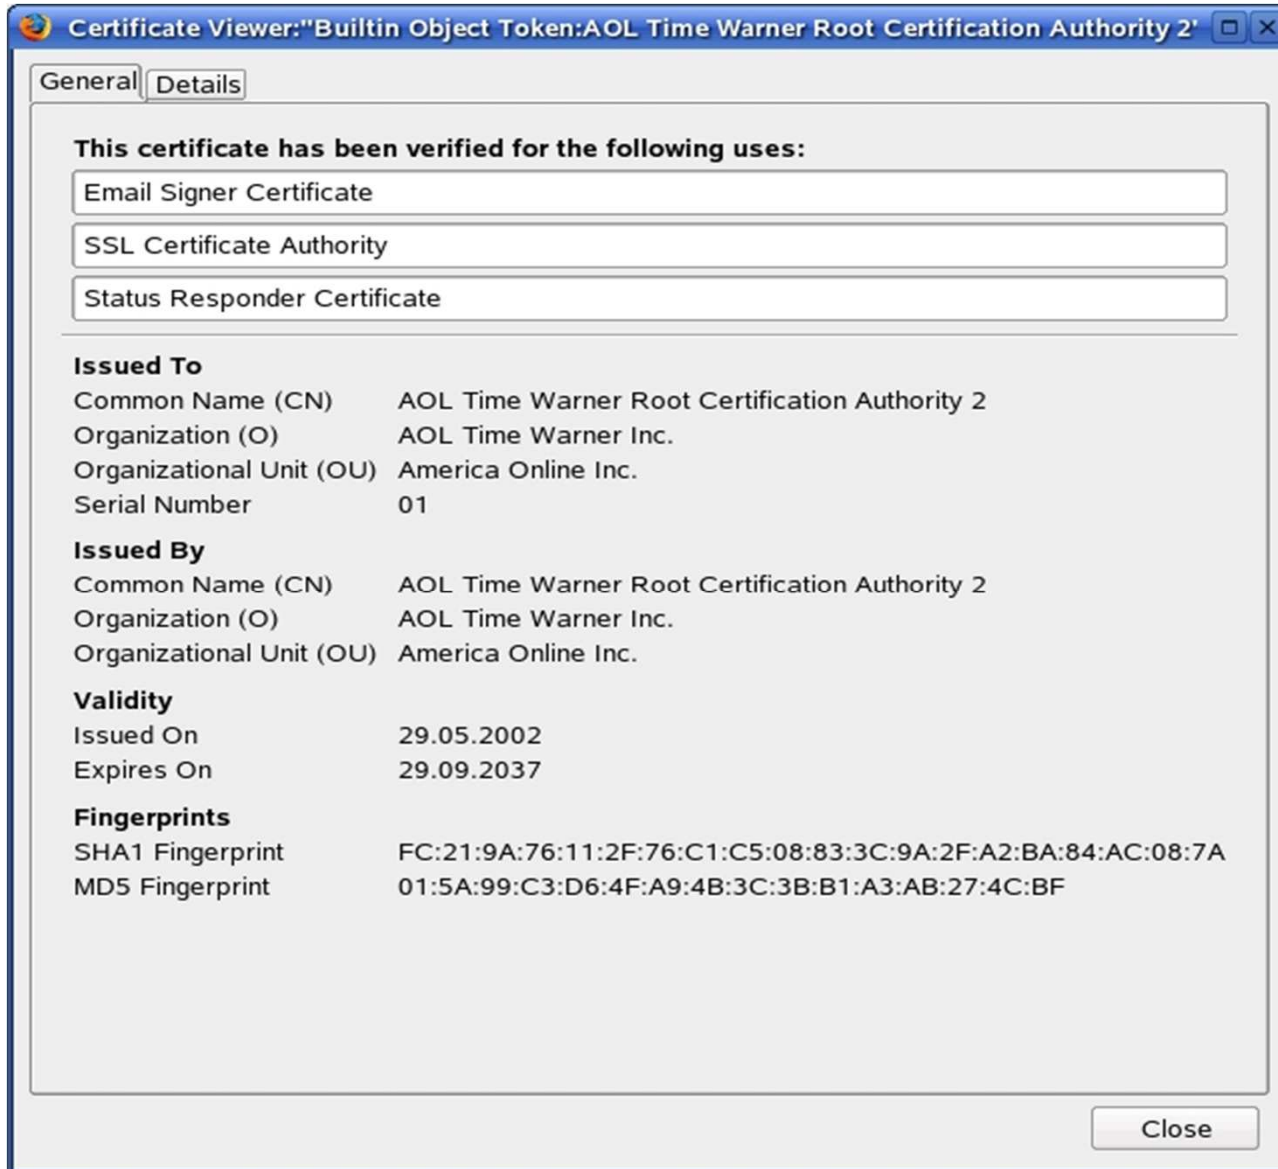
Certificate Viewer:"Builtin Object Token:AOL Time Warner Root Certification Authority 2'

General | Details

This certificate has been verified for the following uses:

Email Signer Certificate

SSL Certificate Authority

Status Responder Certificate

Issued To
Common Name (CN) AOL Time Warner Root Certification Authority 2
Organization (O) AOL Time Warner Inc.
Organizational Unit (OU) America Online Inc.
Serial Number 01

Issued By
Common Name (CN) AOL Time Warner Root Certification Authority 2
Organization (O) AOL Time Warner Inc.
Organizational Unit (OU) America Online Inc.

Validity
Issued On 29.05.2002
Expires On 29.09.2037

Fingerprints
SHA1 Fingerprint FC:21:9A:76:11:2F:76:C1:C5:08:83:3C:9A:2F:A2:BA:84:AC:08:7A
MD5 Fingerprint 01:5A:99:C3:D6:4F:A9:4B:3C:3B:B1:A3:AB:27:4C:BF

Close